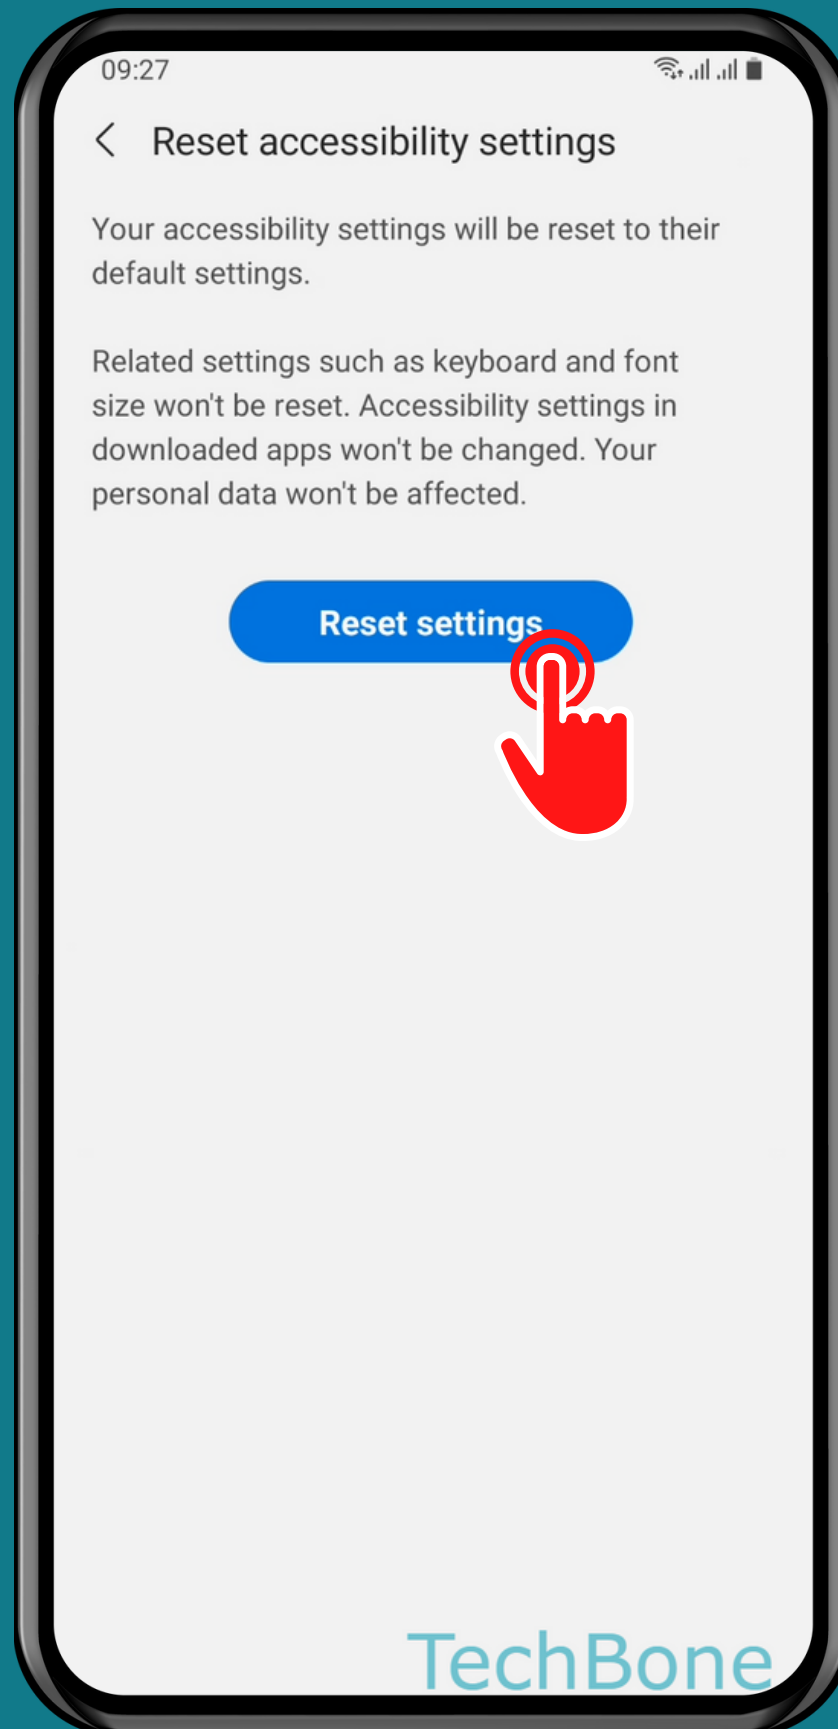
09:27

Reset accessibility settings

Your accessibility settings will be reset to their default settings.

Related settings such as keyboard and font size won't be reset. Accessibility settings in downloaded apps won't be changed. Your personal data won't be affected.

Reset settings

TechBone